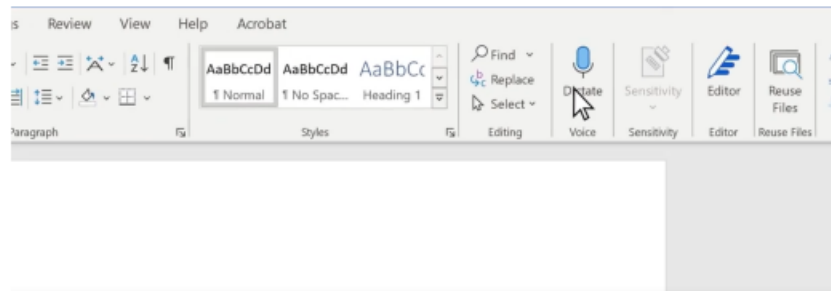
s Review View Help Acrobat

AaBbCcDd AaBbCcDd AaBbCc
¶ Normal ¶ No Spac... Heading 1

Find
Replace
Select

Dictate

Sensitivity

Editor

Reuse Files

aragraph Styles Editing Voice Sensitivity Editor Reuse Files